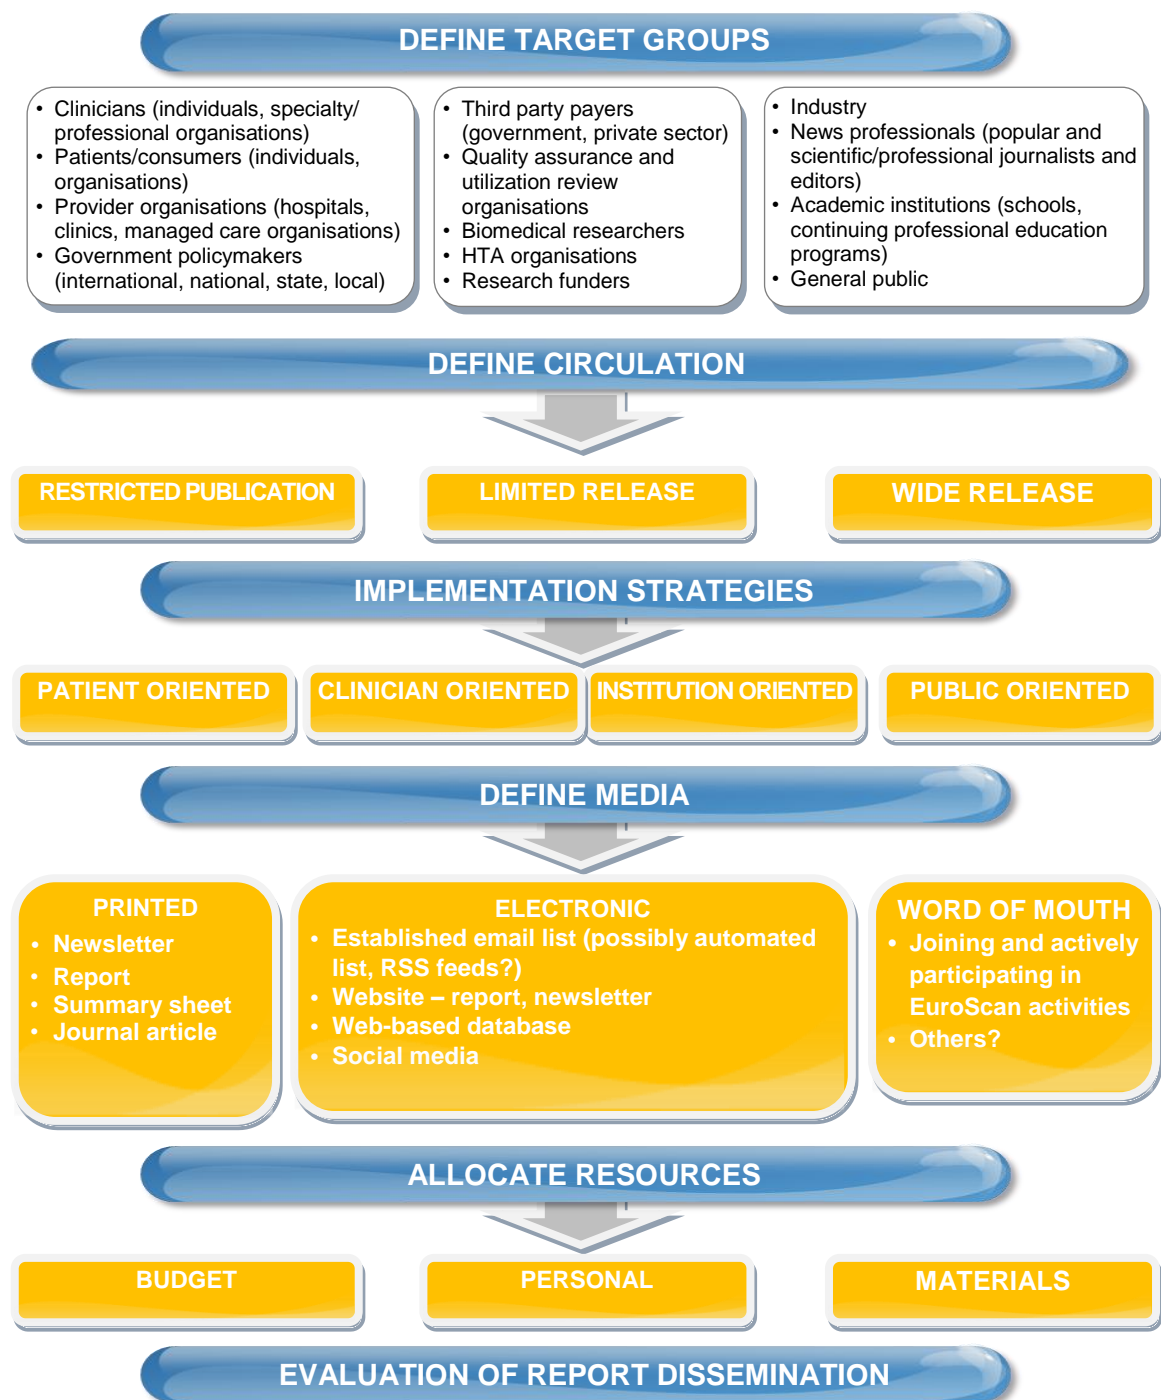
DEFINE TARGET GROUPS

• Clinicians (individuals, specialty/ professional organisations)
• Patients/consumers (individuals, organisations)
• Provider organisations (hospitals, clinics, managed care organisations)
• Government policymakers (international, national, state, local)

• Third party payers (government, private sector)
• Quality assurance and utilization review organisations
• Biomedical researchers
• HTA organisations
• Research funders

• Industry
• News professionals (popular and scientific/professional journalists and editors)
• Academic institutions (schools, continuing professional education programs)
• General public

DEFINE CIRCULATION

RESTRICTED PUBLICATION

LIMITED RELEASE

WIDE RELEASE

IMPLEMENTATION STRATEGIES

PATIENT ORIENTED

CLINICIAN ORIENTED

INSTITUTION ORIENTED

PUBLIC ORIENTED

DEFINE MEDIA

PRINTED
• Newsletter
• Report
• Summary sheet
• Journal article

ELECTRONIC
• Established email list (possibly automated list, RSS feeds?)
• Website – report, newsletter
• Web-based database
• Social media

WORD OF MOUTH
• Joining and actively participating in EuroScan activities
• Others?

ALLOCATE RESOURCES

BUDGET

PERSONAL

MATERIALS

EVALUATION OF REPORT DISSEMINATION